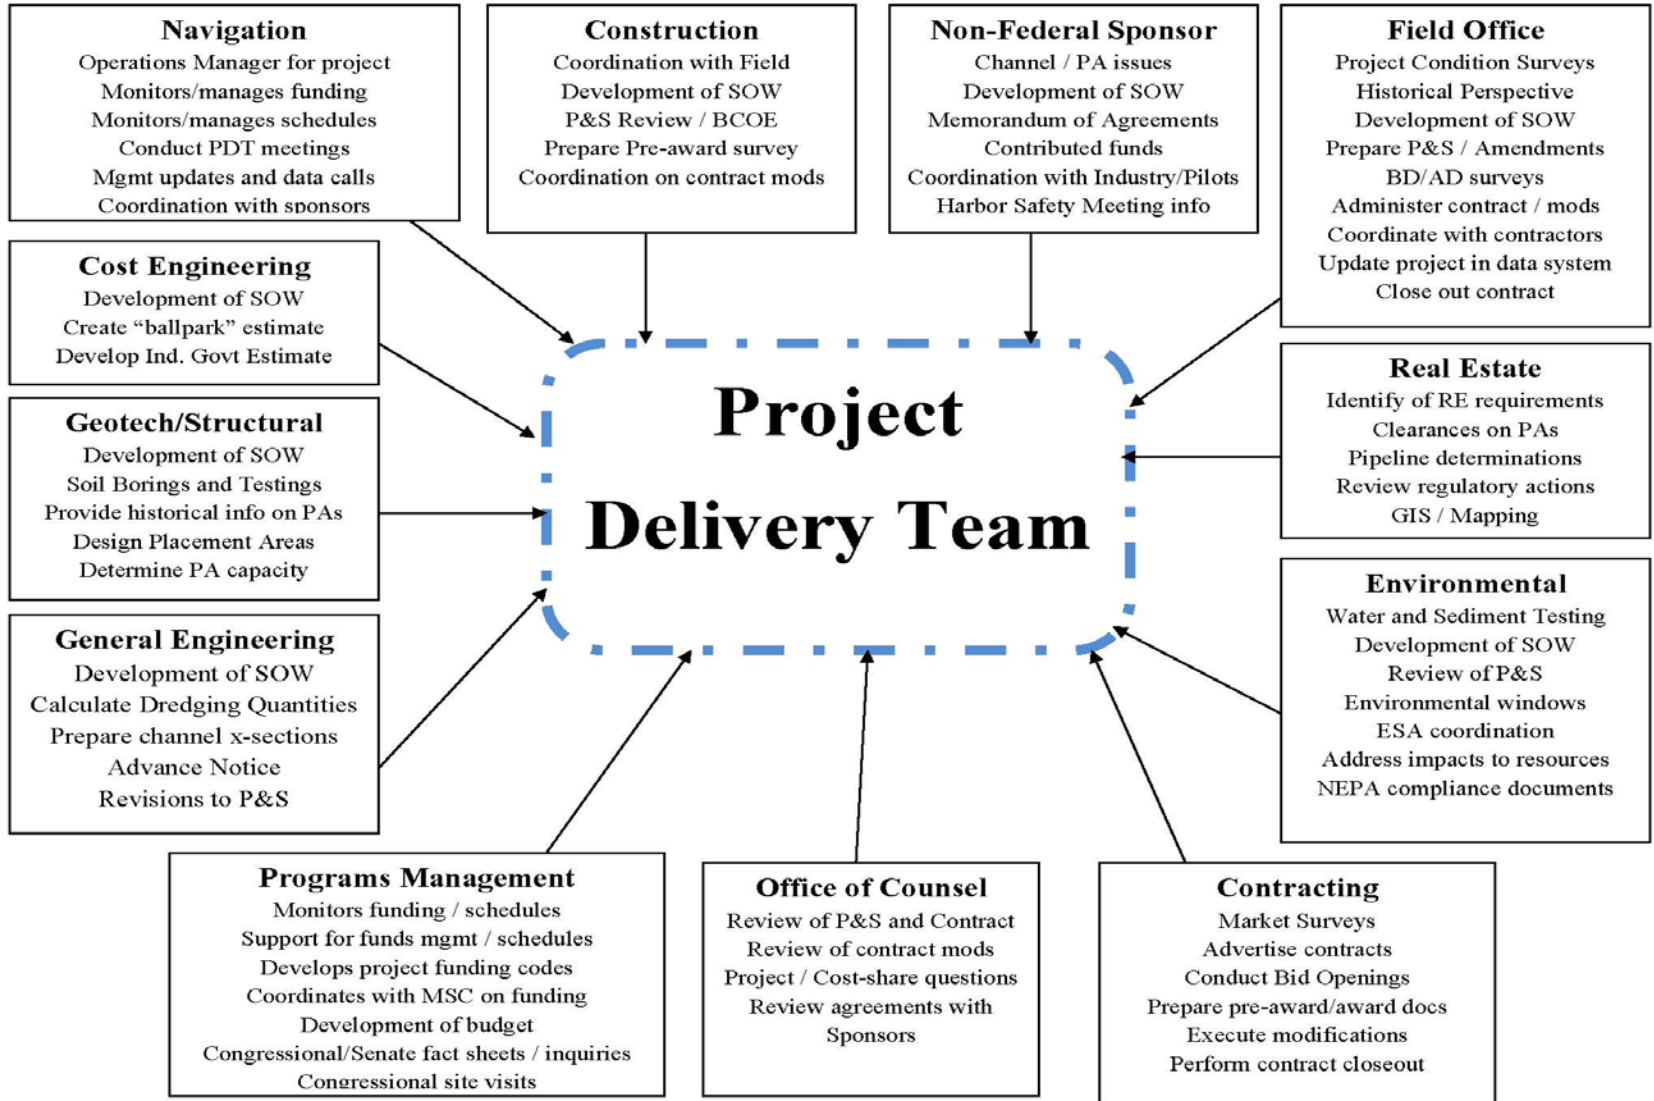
Navigation
Operations Manager for project
Monitors/manages funding
Monitors/manages schedules
Conduct PDT meetings
Mgmt updates and data calls
Coordination with sponsors

Construction
Coordination with Field
Development of SOW
P&S Review / BCOE
Prepare Pre-award survey
Coordination on contract mods

Non-Federal Sponsor
Channel / PA issues
Development of SOW
Memorandum of Agreements
Contributed funds
Coordination with Industry/Pilots
Harbor Safety Meeting info

Field Office
Project Condition Surveys
Historical Perspective
Development of SOW
Prepare P&S / Amendments
BD/AD surveys
Administer contract / mods
Coordinate with contractors
Update project in data system
Close out contract

Cost Engineering
Development of SOW
Create "ballpark" estimate
Develop Ind. Govt Estimate

Project Delivery Team

Real Estate
Identify of RE requirements
Clearances on PAs
Pipeline determinations
Review regulatory actions
GIS / Mapping

Geotech/Structural
Development of SOW
Soil Borings and Testings
Provide historical info on PAs
Design Placement Areas
Determine PA capacity

Environmental
Water and Sediment Testing
Development of SOW
Review of P&S
Environmental windows
ESA coordination
Address impacts to resources
NEPA compliance documents

General Engineering
Development of SOW
Calculate Dredging Quantities
Prepare channel x-sections
Advance Notice
Revisions to P&S

Programs Management
Monitors funding / schedules
Support for funds mgmt / schedules
Develops project funding codes
Coordinates with MSC on funding
Development of budget
Congressional/Senate fact sheets / inquiries
Congressional site visits

Office of Counsel
Review of P&S and Contract
Review of contract mods
Project / Cost-share questions
Review agreements with Sponsors

Contracting
Market Surveys
Advertise contracts
Conduct Bid Openings
Prepare pre-award/award docs
Execute modifications
Perform contract closeout